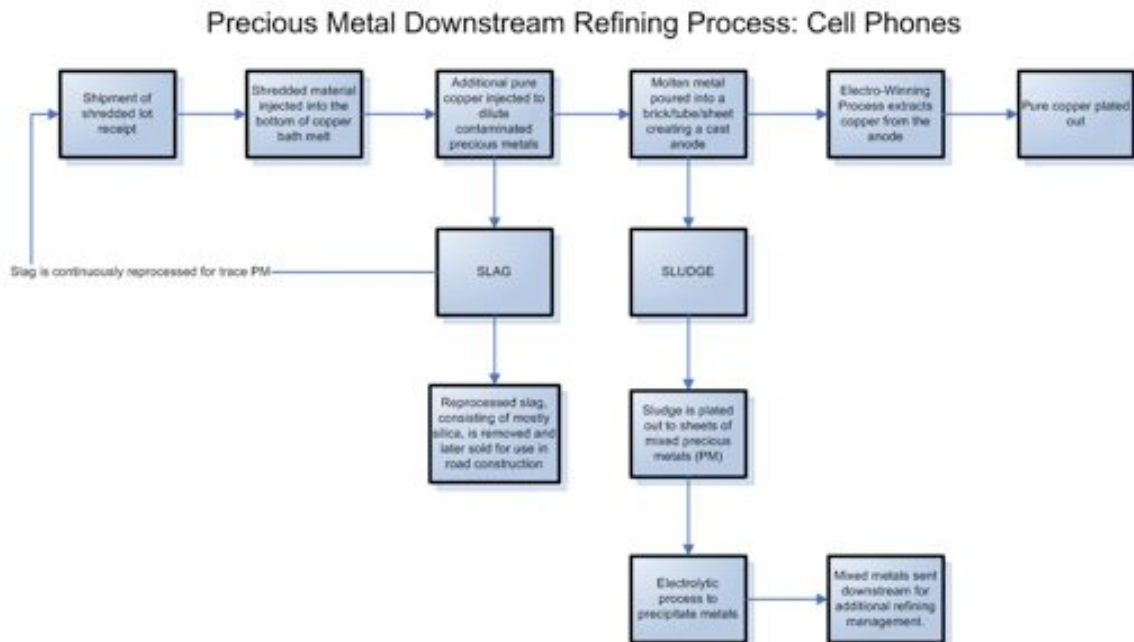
Precious Metal Downstream Refining Process: Cell Phones

Shipment of shredded lot receipt

Shredded material injected into the bottom of copper bath melt

Additional pure copper injected to dilute contaminated precious metals

Molten metal poured into a brick/tube/sheet creating a cast anode

Electro-Winning Process extracts copper from the anode

Pure copper plated out

Slag is continuously reprocessed for trace PM

SLAG

SLUDGE

Reprocessed slag, consisting of mostly silica, is removed and later sold for use in road construction

Sludge is plated out to sheets of mixed precious metals (PM)

Electrolytic process to precipitate metals

Mixed metals sent downstream for additional refining management.